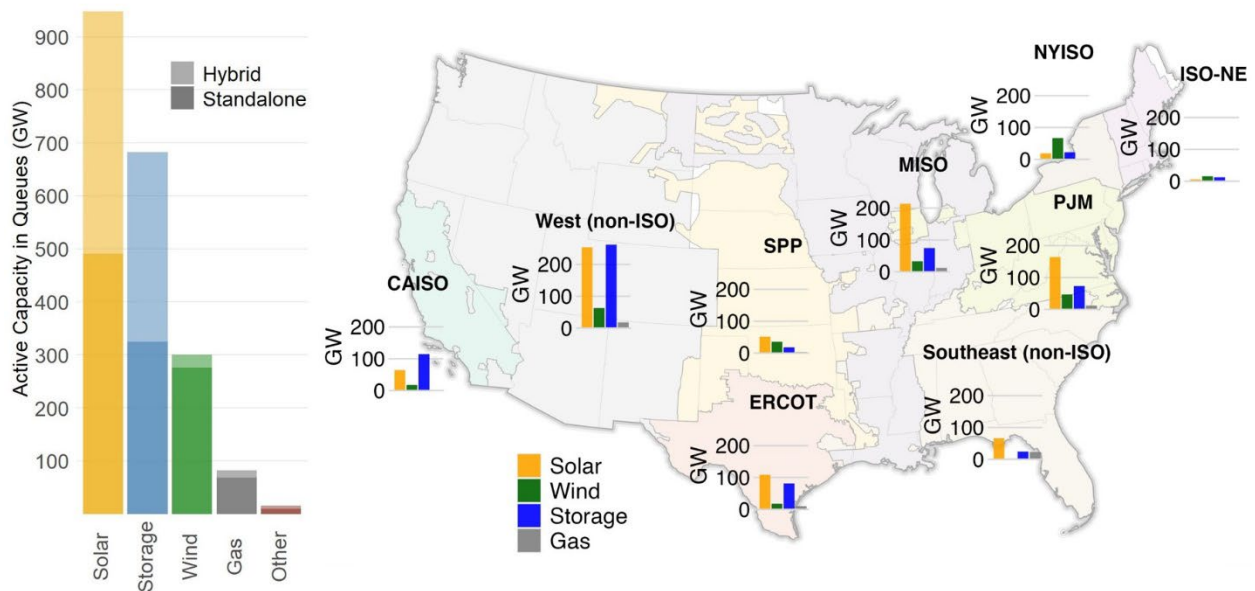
Active Capacity in Queues (GW)

900
800
700
600
500
400
300
200
100

Hybrid
Standalone

Solar
Storage
Wind
Gas
Other

NYISO
GW
200
100
0

ISO-NE
GW
200
100
0

MISO
GW
200
100
0

PJM
GW
200
100
0

West (non-ISO)
GW
200
100
0

SPP
GW
200
100
0

CAISO
GW
200
100
0

Southeast (non-ISO)
GW
200
100
0

ERCOT
GW
200
100
0

Solar
Wind
Storage
Gas